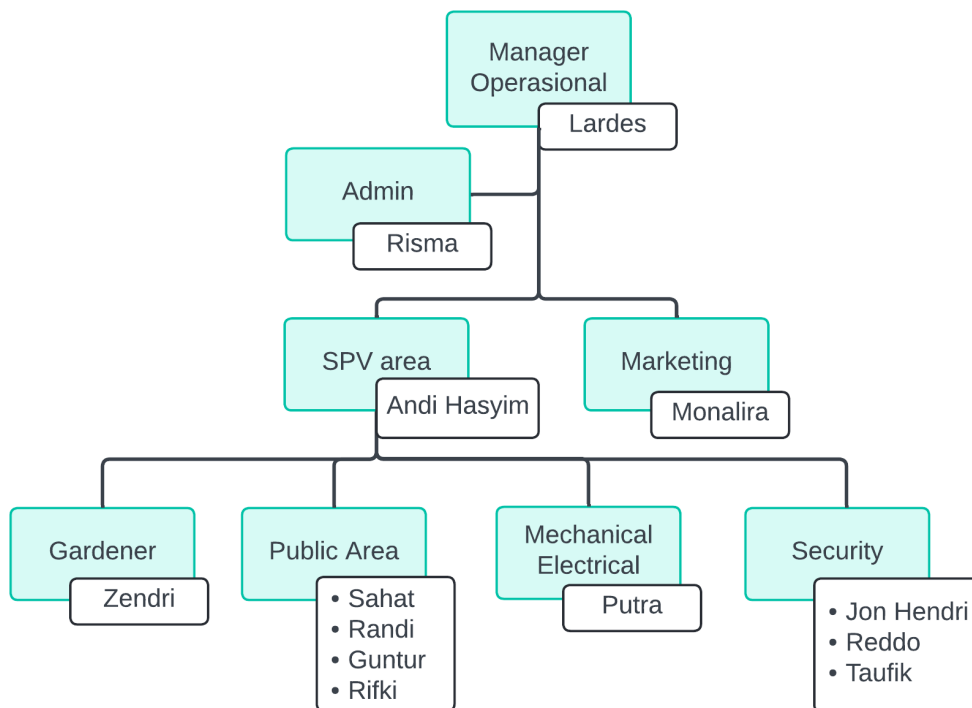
Manager Operasional
Lardes

Admin
Risma

SPV area
Andi Hasyim

Marketing
Monalira

Gardener
Zendri

Public Area
• Sahat
• Randi
• Guntur
• Rifki

Mechanical Electrical
Putra

Security
• Jon Hendri
• Reddo
• Taufik